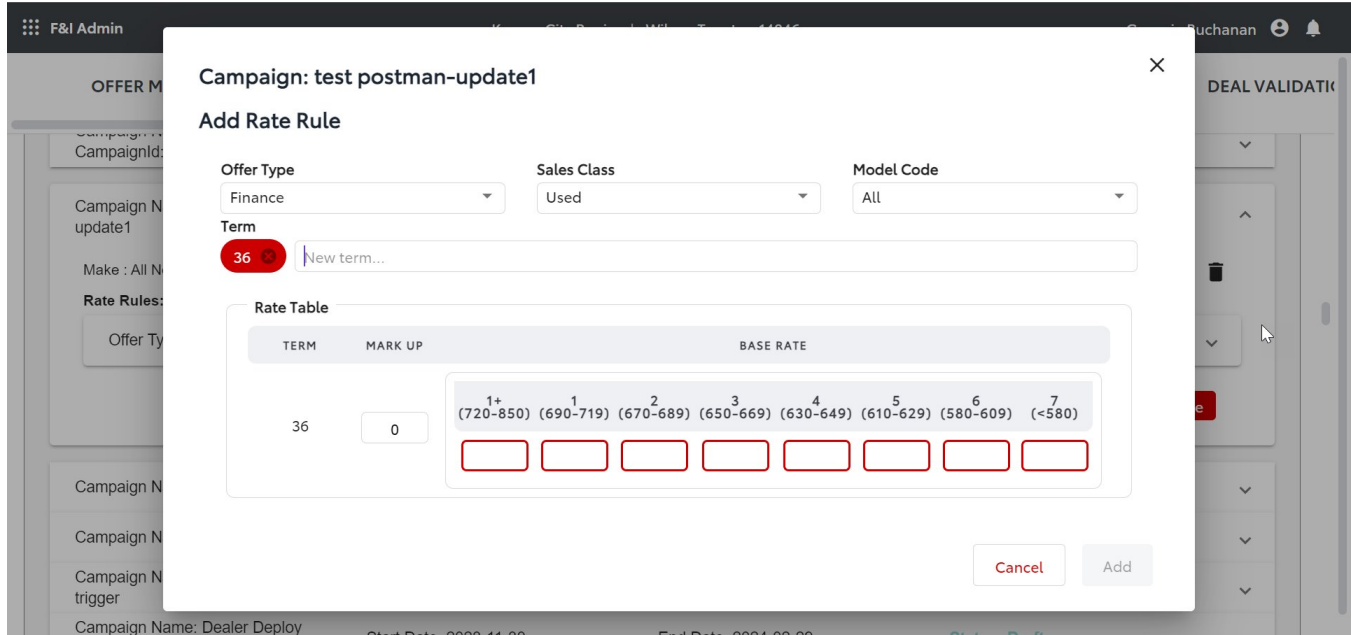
F&I Admin

Buchanan

OFFER M

DEAL VALIDATI

CampaignId:

Campaign N update1

Make : All N

Rate Rules:

Offer Ty

Campaign N

Campaign N

Campaign N trigger

Campaign Name: Dealer Deploy

Campaign: test postman-update1

Add Rate Rule

Offer Type
Finance

Sales Class
Used

Model Code
All

Term
36

New term...

Rate Table

| TERM | MARK UP | BASE RATE |
|---|---|---|
| 36 | 0 | |

| 1+ (720-850) | 1 (690-719) | 2 (670-689) | 3 (650-669) | 4 (630-649) | 5 (610-629) | 6 (580-609) | 7 (<580) |
|---|---|---|---|---|---|---|---|
| | | | | | | | |

Cancel

Add